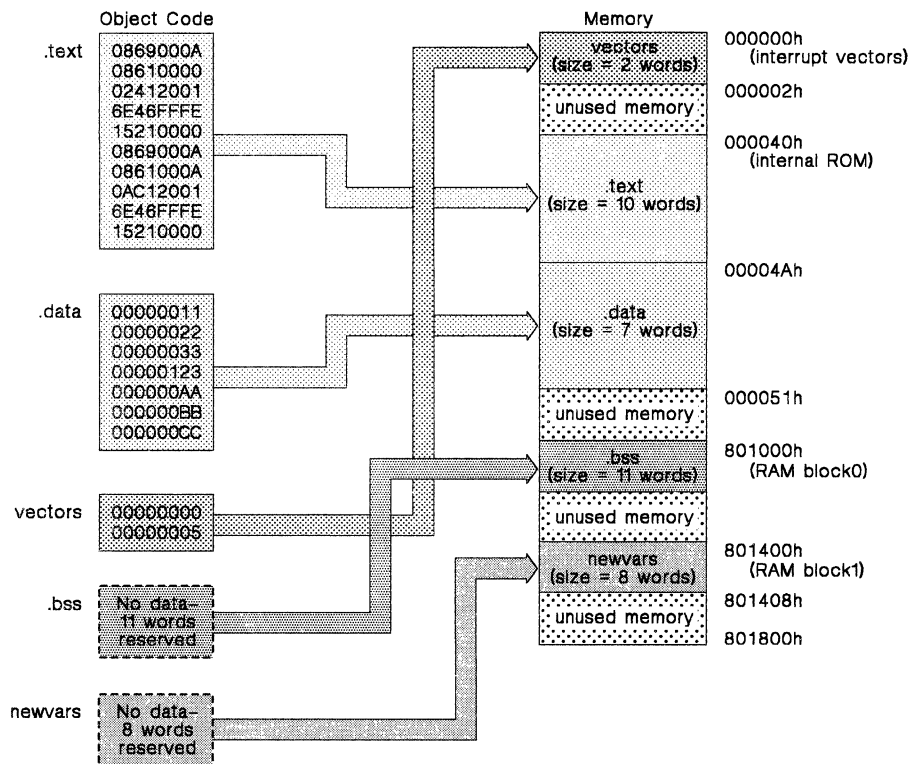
Object Code

.text
0869000A
08610000
02412001
6E46FFFE
15210000
0869000A
0861000A
0AC12001
6E46FFFE
15210000

.data
00000011
00000022
00000033
00000123
000000AA
000000BB
000000CC

vectors
00000000
00000005

.bss
No data–
11 words
reserved

newvars
No data–
8 words
reserved

Memory

vectors
(size = 2 words)

unused memory

.text
(size = 10 words)

.data
(size = 7 words)

unused memory

.bss
(size = 11 words)

unused memory

newvars
(size = 8 words)

unused memory

000000h
(interrupt vectors)
000002h
000040h
(internal ROM)
00004Ah
000051h
801000h
(RAM block0)
801400h
(RAM block1)
801408h
801800h